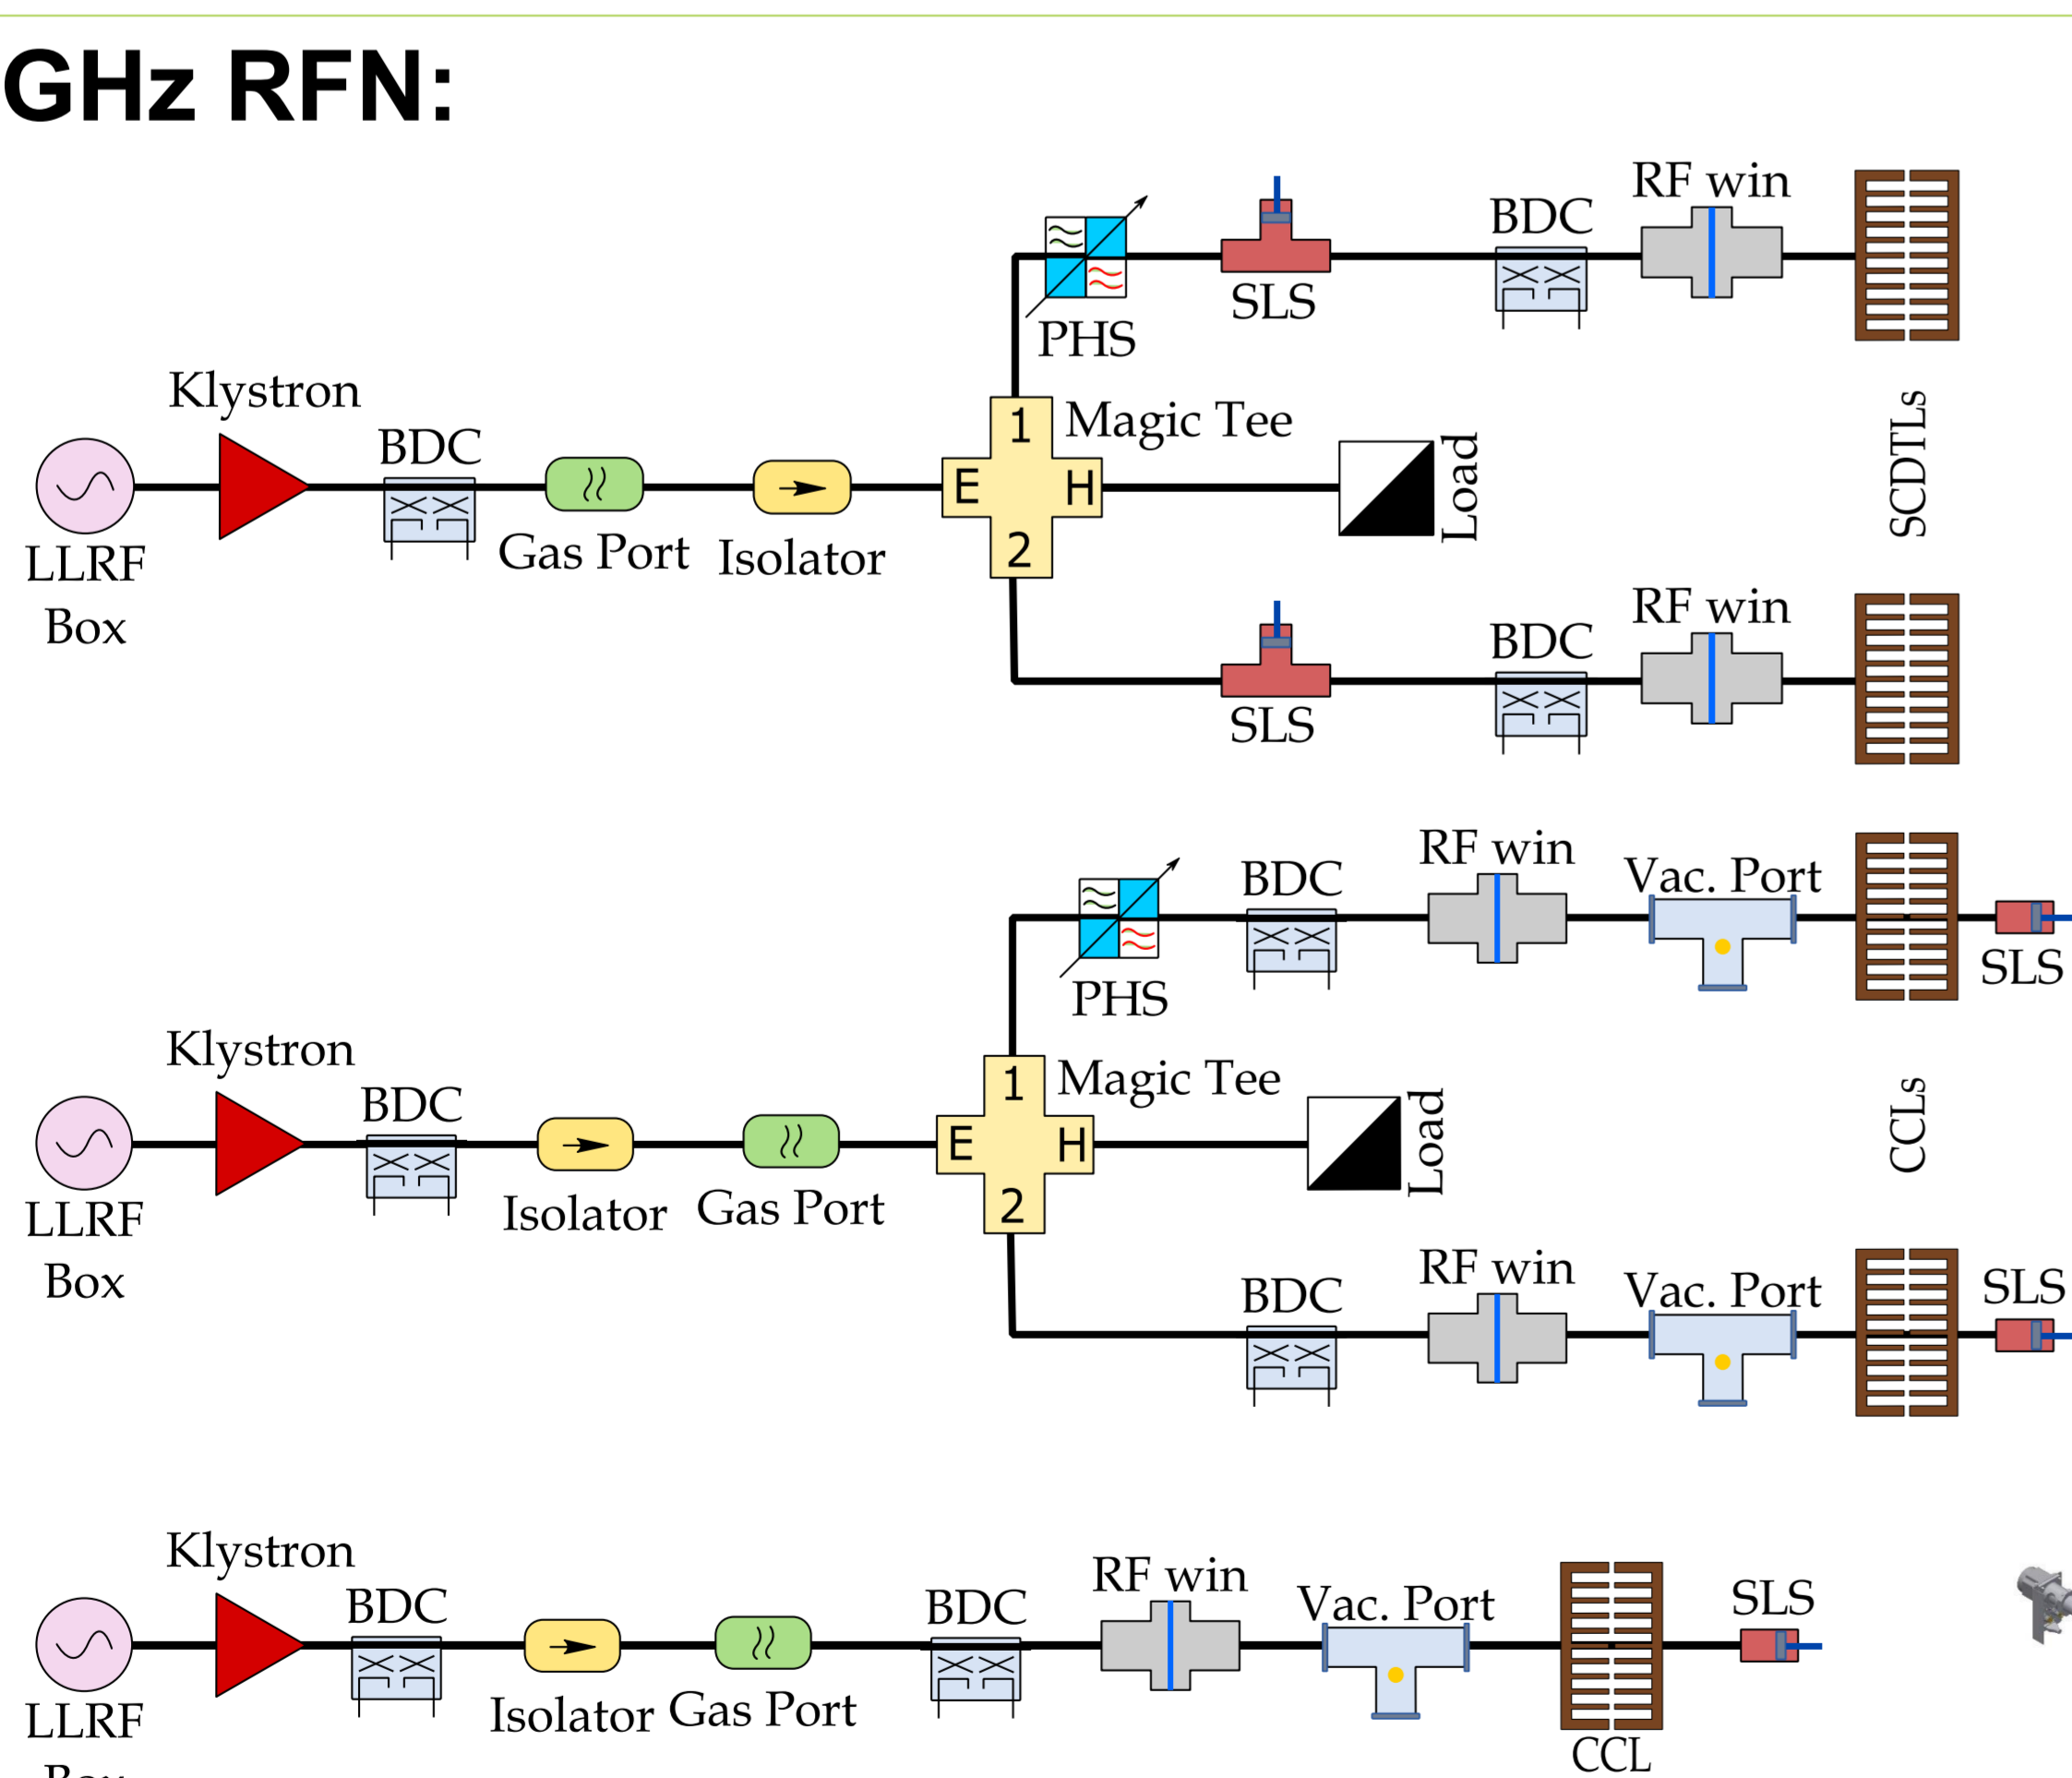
GHz RFN:

RF win
BDC
SLS
PHS
Klystron
1 Magic Tee
BDC
E H
Load
SCDTLs
LLRF Box
Gas Port
Isolator
2
RF win
BDC
SLS

RF win
BDC
Vac. Port
SLS
PHS
Klystron
1 Magic Tee
BDC
E H
Load
CCLs
LLRF Box
Isolator
Gas Port
2
RF win
BDC
Vac. Port
SLS

Klystron
BDC
BDC
RF win
Vac. Port
SLS
LLRF
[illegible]
Isolator
Gas Port
CCL